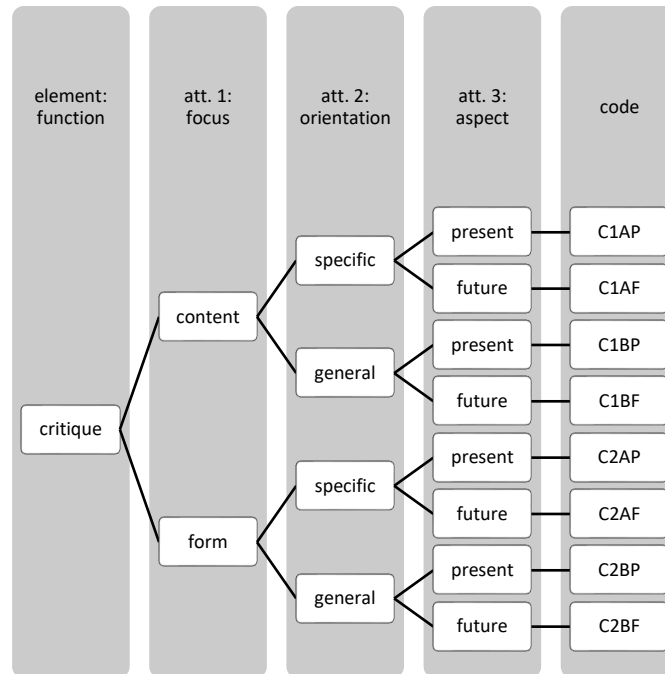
element: function

att. 1: focus

att. 2: orientation

att. 3: aspect

code

critique

content

form

specific

general

specific

general

present

future

present

future

present

future

present

future

C1AP

C1AF

C1BP

C1BF

C2AP

C2AF

C2BP

C2BF